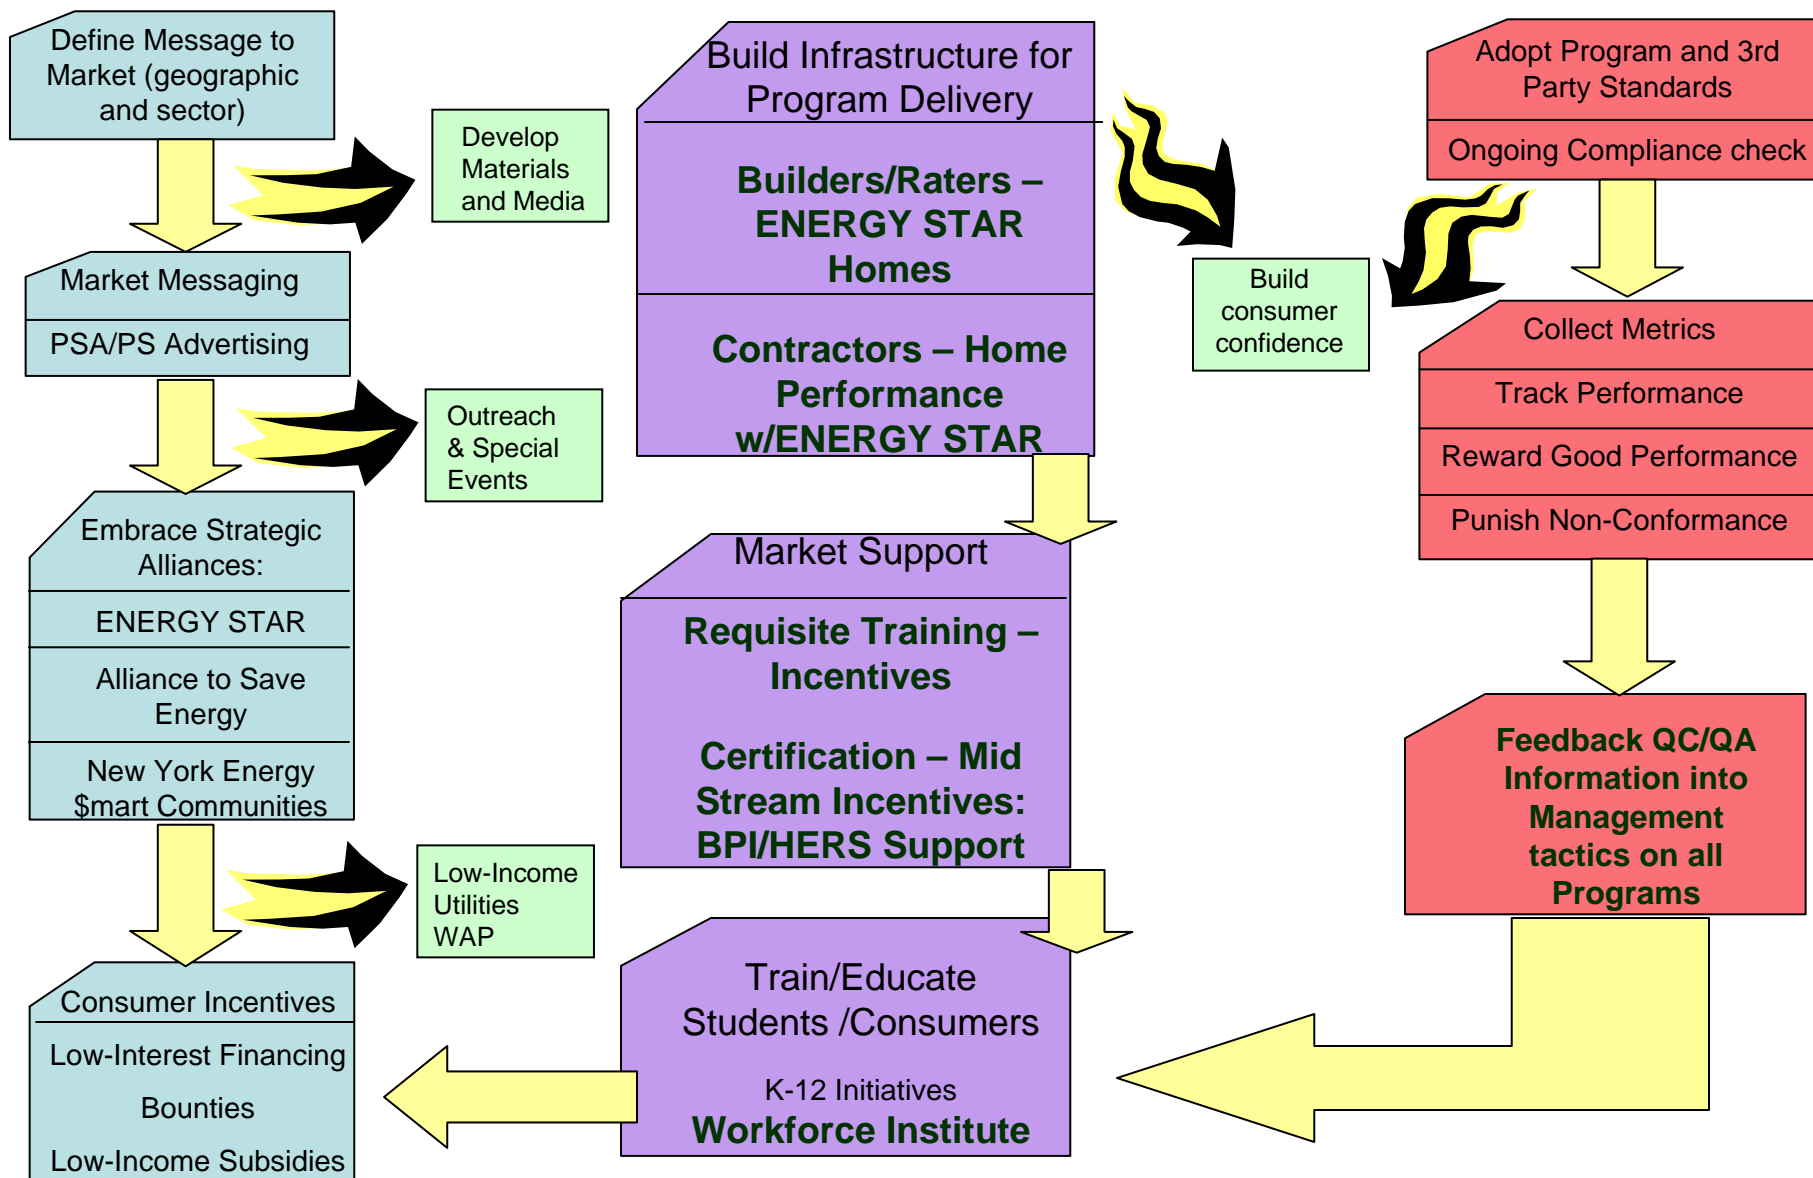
Define Message to Market (geographic and sector)

Market Messaging

PSA/PS Advertising

Embrace Strategic Alliances:

ENERGY STAR

Alliance to Save Energy

New York Energy $mart Communities

Consumer Incentives

Low-Interest Financing

Bounties

Low-Income Subsidies

Develop Materials and Media

Outreach & Special Events

Low-Income Utilities WAP

Build Infrastructure for Program Delivery

Builders/Raters – ENERGY STAR Homes

Contractors – Home Performance w/ENERGY STAR

Market Support

Requisite Training – Incentives

Certification – Mid Stream Incentives: BPI/HERS Support

Train/Educate Students /Consumers

K-12 Initiatives

Workforce Institute

Build consumer confidence

Adopt Program and 3rd Party Standards

Ongoing Compliance check

Collect Metrics

Track Performance

Reward Good Performance

Punish Non-Conformance

Feedback QC/QA Information into Management tactics on all Programs